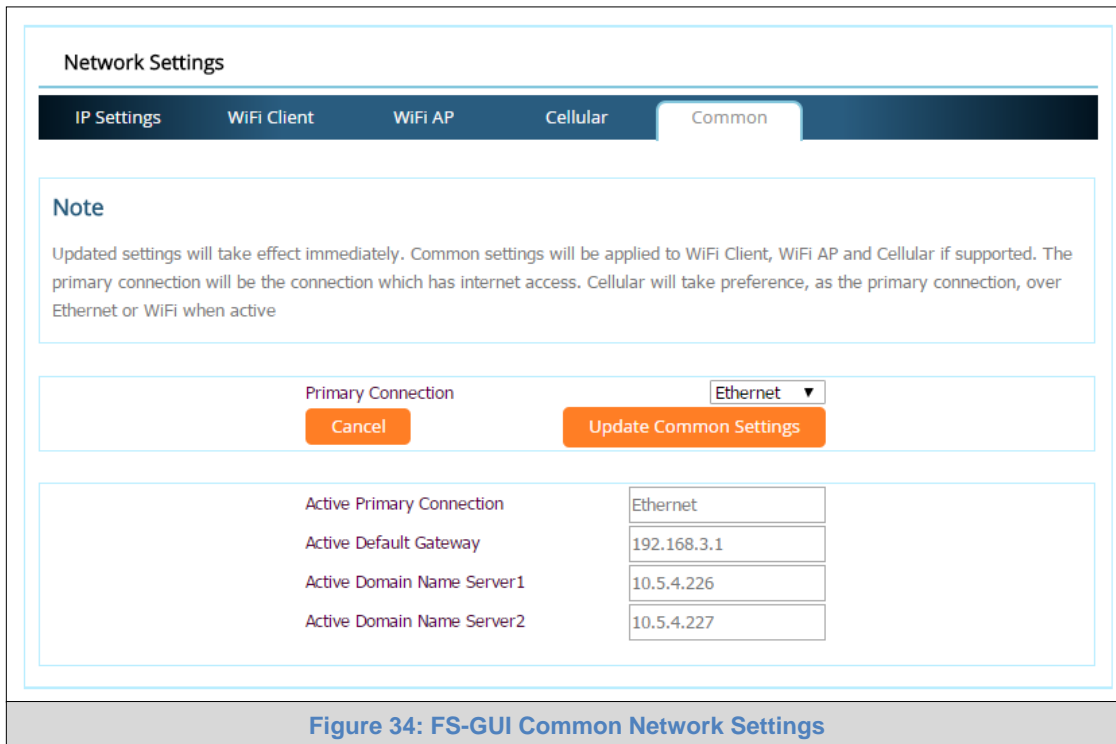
Network Settings

IP Settings WiFi Client WiFi AP Cellular Common

Note

Updated settings will take effect immediately. Common settings will be applied to WiFi Client, WiFi AP and Cellular if supported. The primary connection will be the connection which has internet access. Cellular will take preference, as the primary connection, over Ethernet or WiFi when active

Primary Connection Ethernet ▼

Cancel Update Common Settings

Active Primary Connection Ethernet
Active Default Gateway 192.168.3.1
Active Domain Name Server1 10.5.4.226
Active Domain Name Server2 10.5.4.227

Figure 34: FS-GUI Common Network Settings